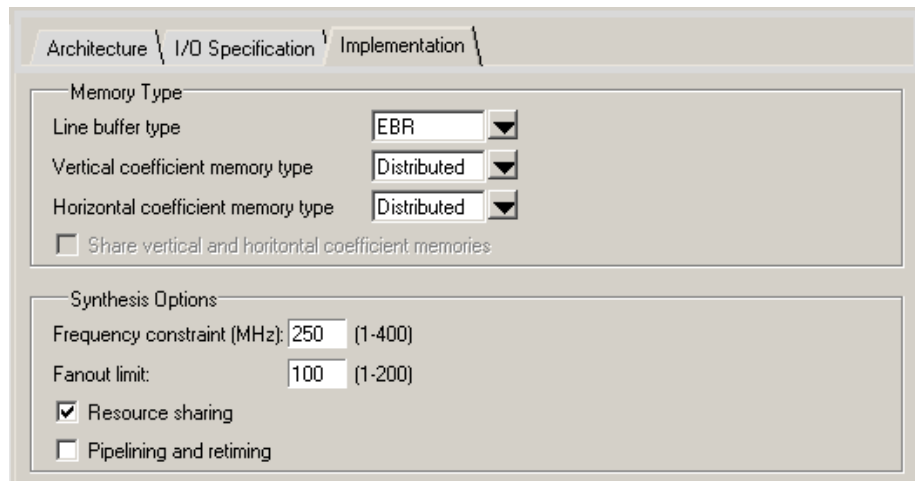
Architecture I/O Specification Implementation

Memory Type

Line buffer type EBR

Vertical coefficient memory type Distributed

Horizontal coefficient memory type Distributed

Share vertical and horitontal coefficient memories

Synthesis Options

Frequency constraint (MHz): 250 (1-400)

Fanout limit: 100 (1-200)

Resource sharing

Pipelining and retiming